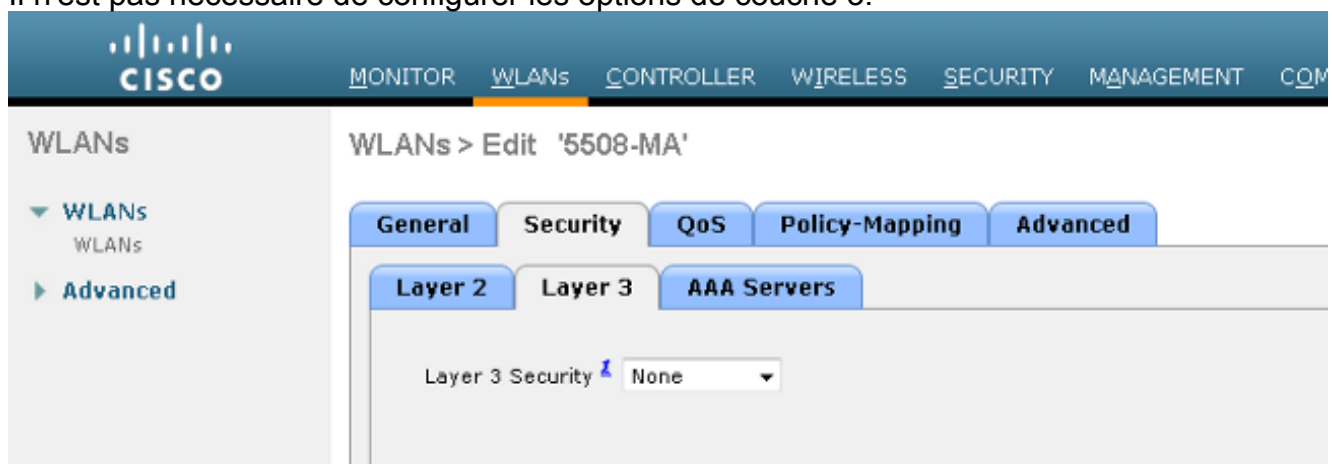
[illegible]

CISCO

MONITOR WLANs CONTROLLER WIRELESS SECURITY MANAGEMENT COM

WLANs

WLANs > Edit '5508-MA'

▼ WLANs
WLANs

▶ Advanced

General Security QoS Policy-Mapping Advanced

Layer 2 Layer 3 AAA Servers

Layer 3 Security None